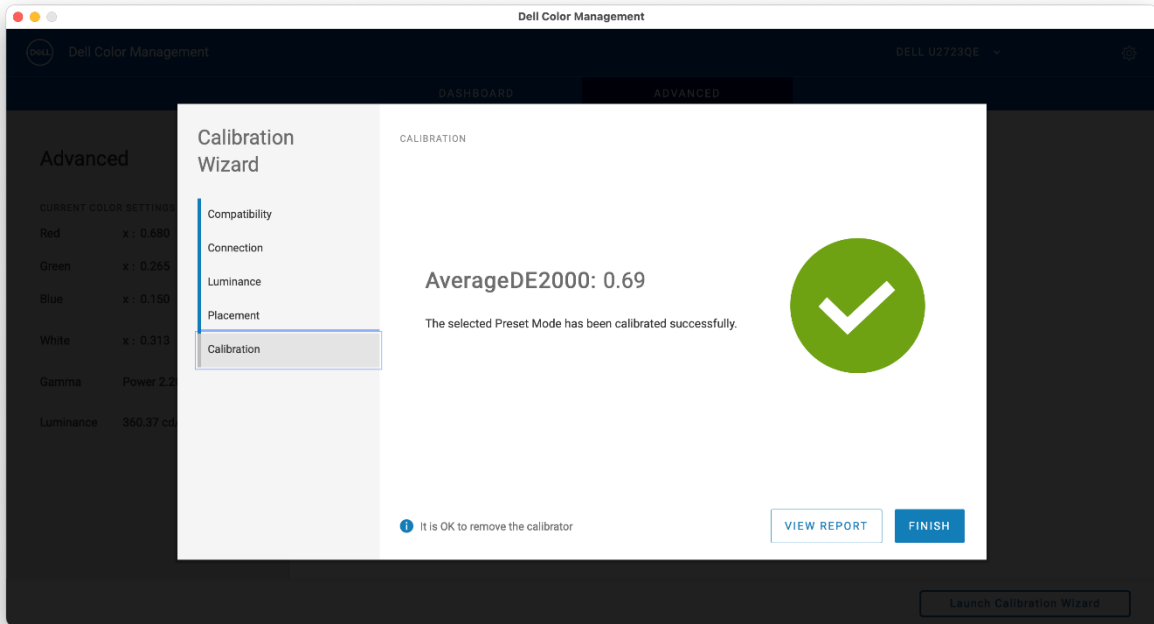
Dell Color Management

DELL

Dell Color Management

DELL U2723QE

DASHBOARD

ADVANCED

Advanced

CURRENT COLOR SETTINGS

Red x : 0.680

Green x : 0.265

Blue x : 0.150

White x : 0.313

Gamma Power 2.2

Luminance 360.37 cd

Calibration Wizard

Compatibility

Connection

Luminance

Placement

Calibration

CALIBRATION

AverageDE2000: 0.69

The selected Preset Mode has been calibrated successfully.

It is OK to remove the calibrator

VIEW REPORT

FINISH

Launch Calibration Wizard